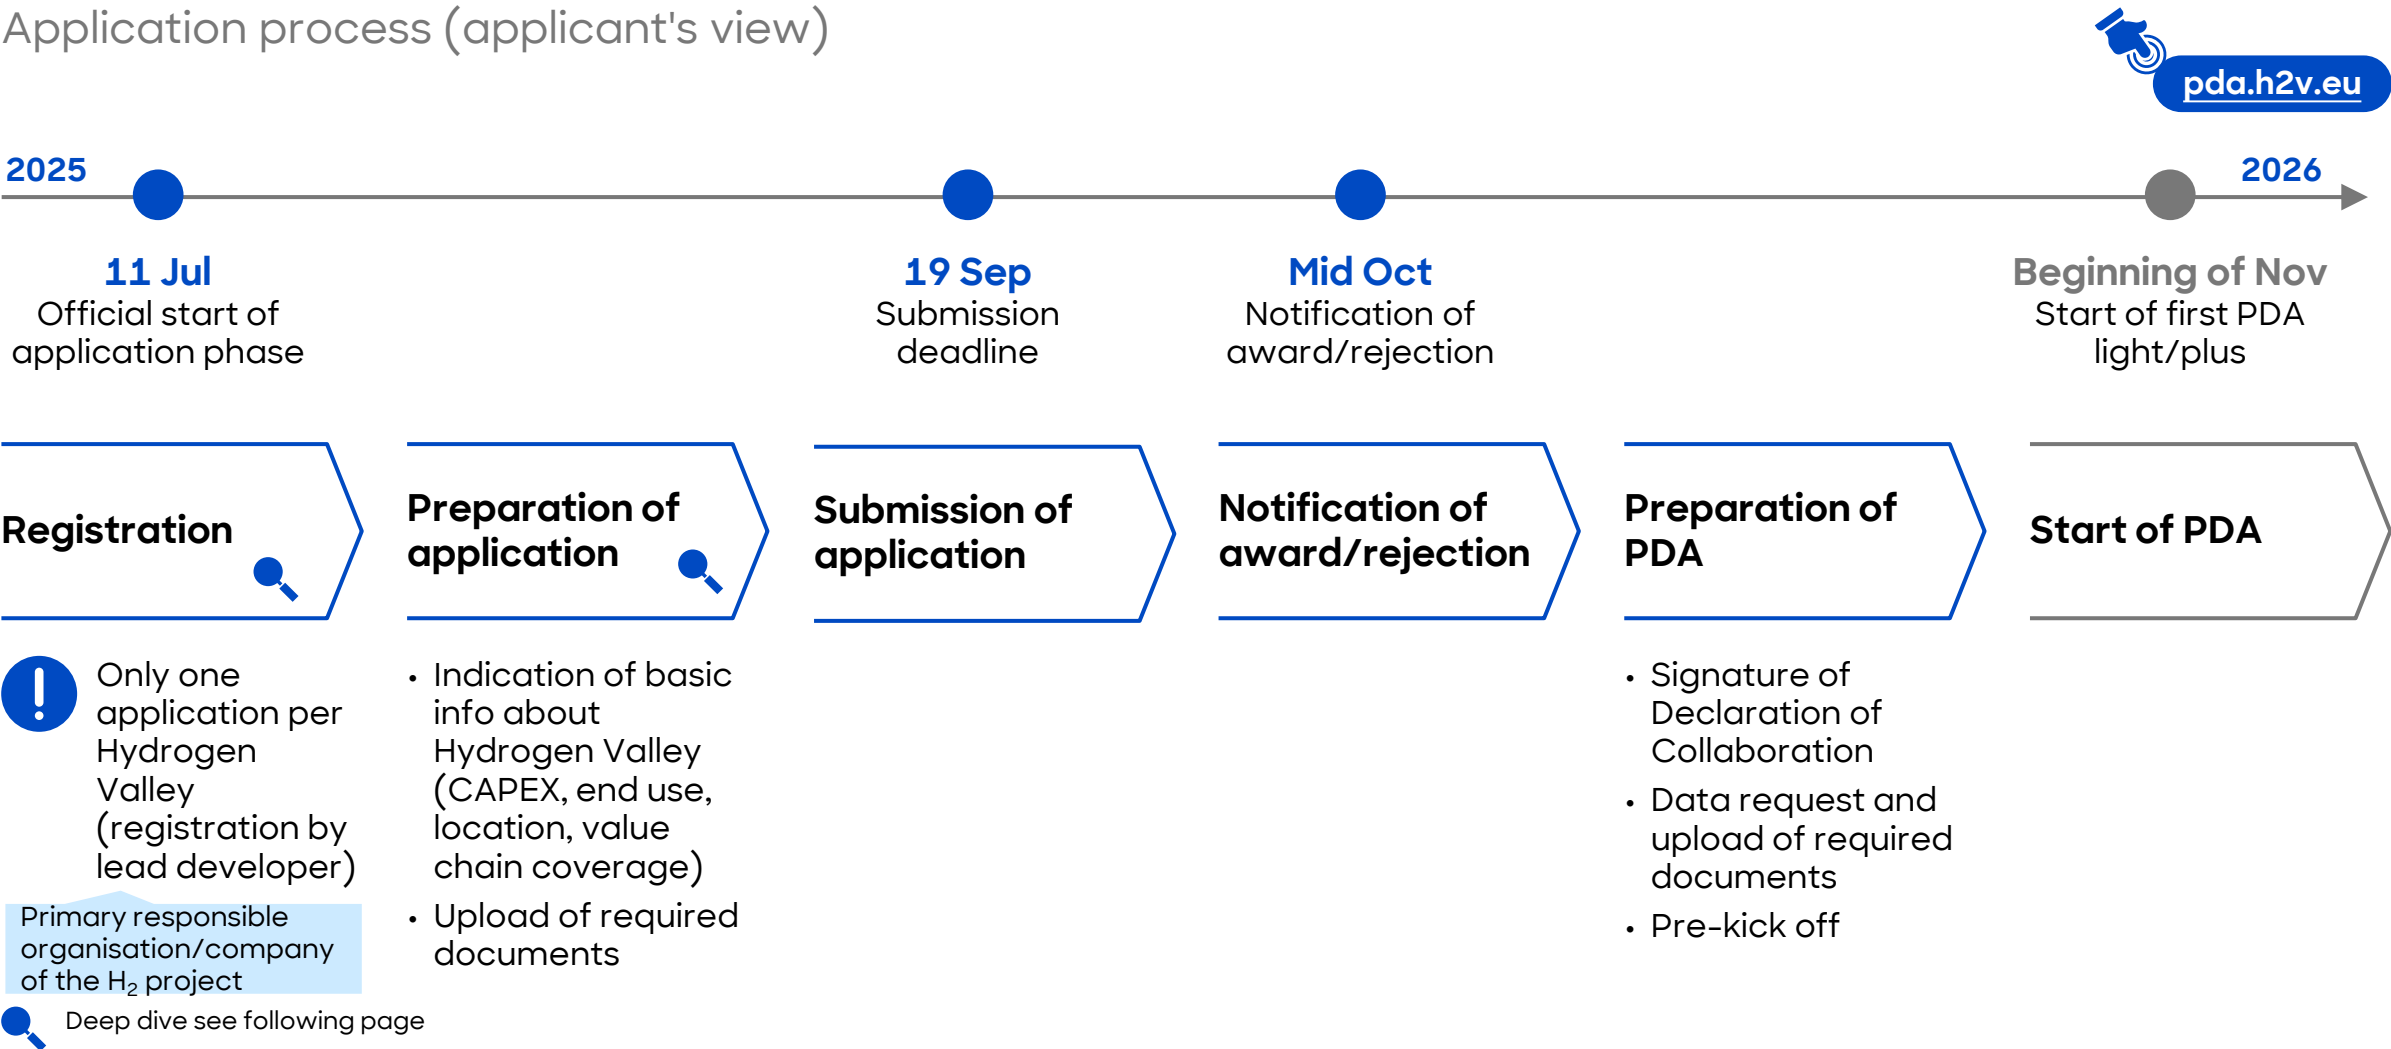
Application process (applicant's view)

pda.h2v.eu

2025

2026

11 Jul
Official start of application phase

19 Sep
Submission deadline

Mid Oct
Notification of award/rejection

Beginning of Nov
Start of first PDA light/plus

Registration

Preparation of application

Submission of application

Notification of award/rejection

Preparation of PDA

Start of PDA

Only one application per Hydrogen Valley (registration by lead developer)

Primary responsible organisation/company of the $H_2$ project

• Indication of basic info about Hydrogen Valley (CAPEX, end use, location, value chain coverage)
• Upload of required documents

• Signature of Declaration of Collaboration
• Data request and upload of required documents
• Pre-kick off

Deep dive see following page